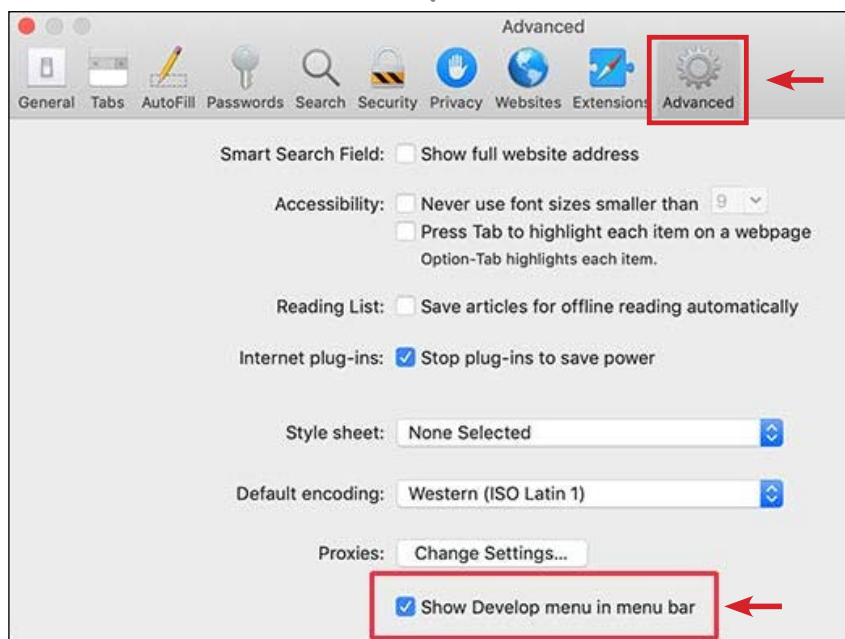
Advanced

General Tabs AutoFill Passwords Search Security Privacy Websites Extensions Advanced

Smart Search Field: Show full website address

Accessibility: Never use font sizes smaller than 9

Press Tab to highlight each item on a webpage

Option-Tab highlights each item.

Reading List: Save articles for offline reading automatically

Internet plug-ins: Stop plug-ins to save power

Style sheet: None Selected

Default encoding: Western (ISO Latin 1)

Proxies: Change Settings...

Show Develop menu in menu bar